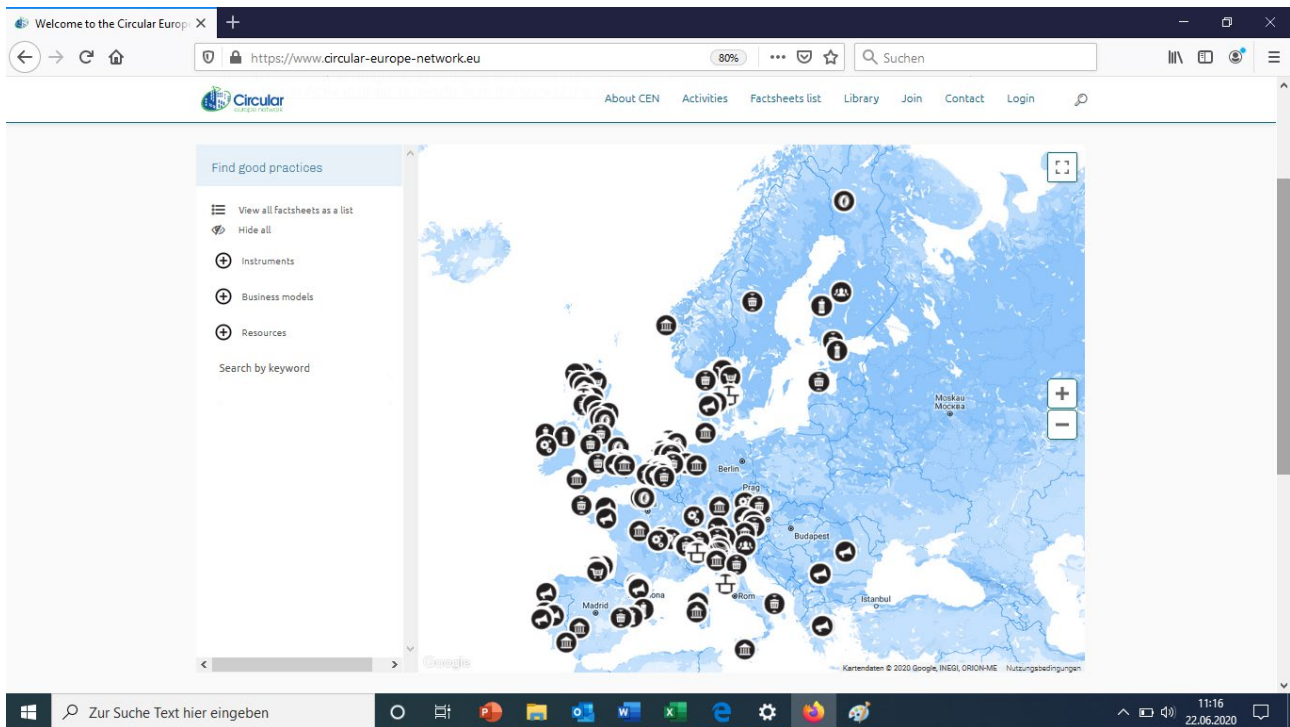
Welcome to the Circular Europ

https://www.circular-europe-network.eu

80%

Suchen

Circular europe network

About CEN Activities Factsheets list Library Join Contact Login

Find good practices

View all factsheets as a list

Hide all

Instruments

Business models

Resources

Search by keyword

Moskau Москва

Berlin

Prag

Budapest

Madrid

Rom

Istanbul

Google

Kartendaten © 2020 Google, INEGI, ORION-ME Nutzungsbedingungen

Zur Suche Text hier eingeben

11:16
22.06.2020